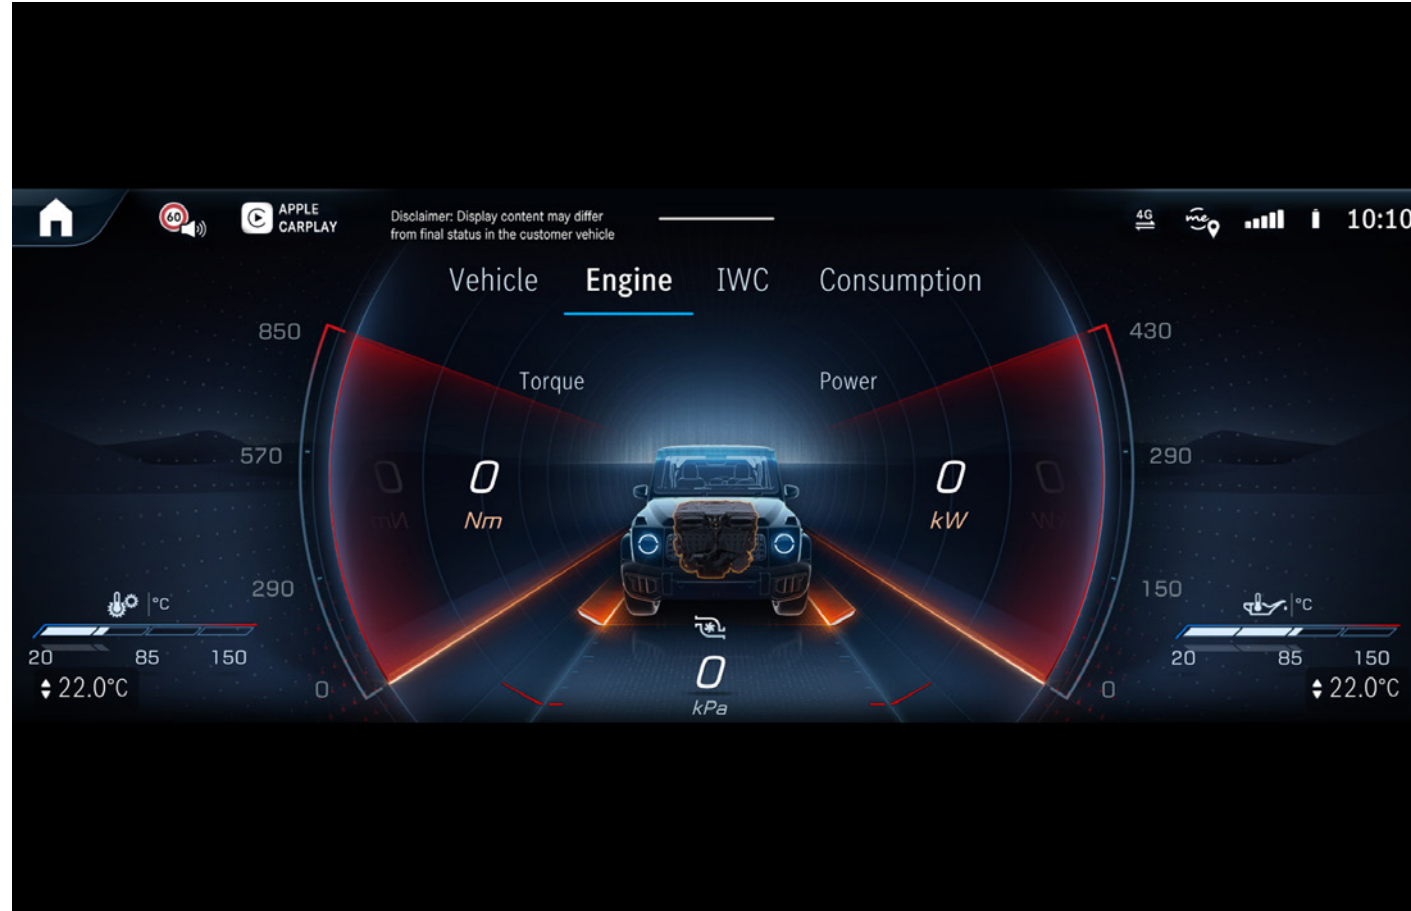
60

APPLE CARPLAY

Disclaimer: Display content may differ from final status in the customer vehicle

4G

10:10

Vehicle Engine IWC Consumption

850

570

290

0

Torque

0

Nm

Power

0

kW

430

290

150

0

°C

20 85 150

22.0°C

0

kPa

°C

20 85 150

22.0°C